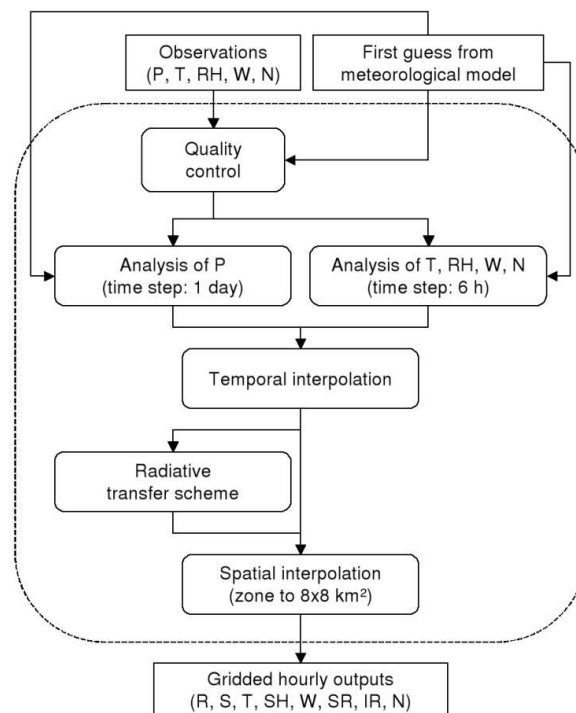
Observations
(P, T, RH, W, N)

First guess from
meteorological model

Quality
control

Analysis of P
(time step: 1 day)

Analysis of T, RH, W, N
(time step: 6 h)

Temporal interpolation

Radiative
transfer scheme

Spatial interpolation
(zone to 8x8 km$^2$)

Gridded hourly outputs
(R, S, T, SH, W, SR, IR, N)